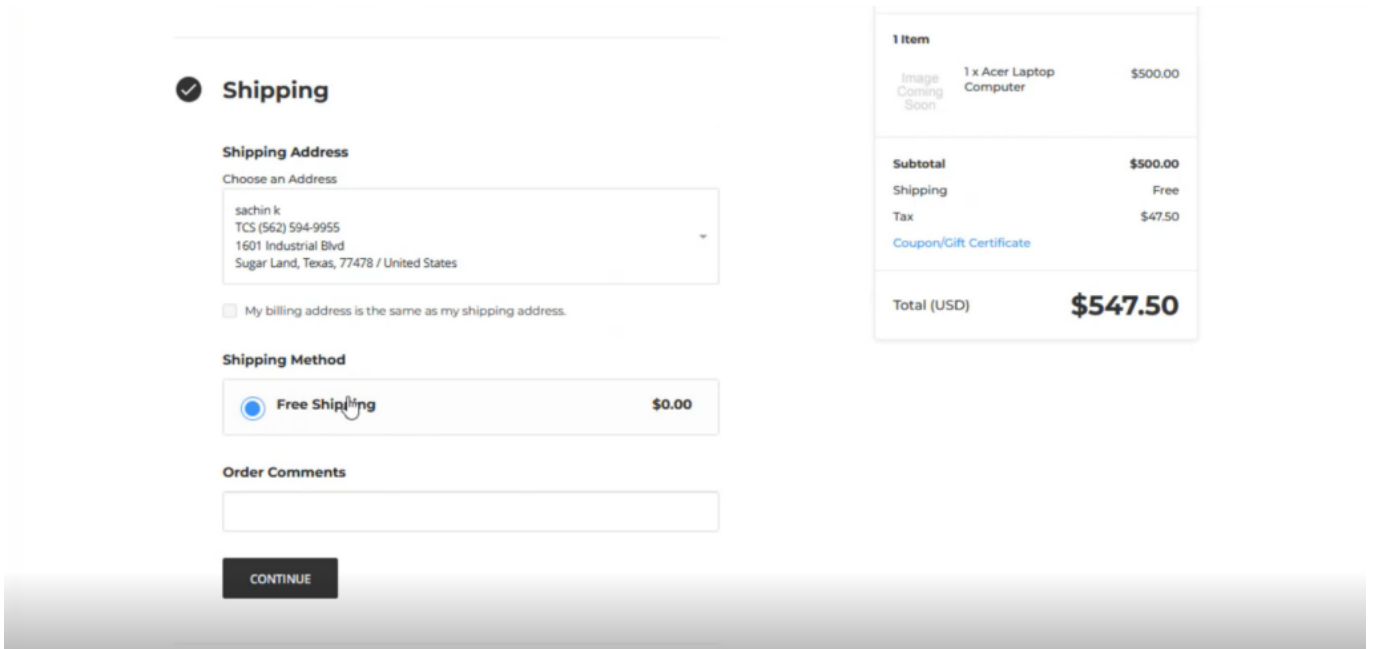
Shipping

Shipping Address

Choose an Address

sachin k
TCS (562) 594-9955
1601 Industrial Blvd
Sugar Land, Texas, 77478 / United States

My billing address is the same as my shipping address.

Shipping Method

Free Shipping $0.00

Order Comments

CONTINUE

1 Item

Image Coming Soon

1 x Acer Laptop Computer $500.00

| Subtotal | $500.00 |
|---|---|
| Shipping | Free |
| Tax | $47.50 |

Coupon/Gift Certificate

Total (USD) $547.50